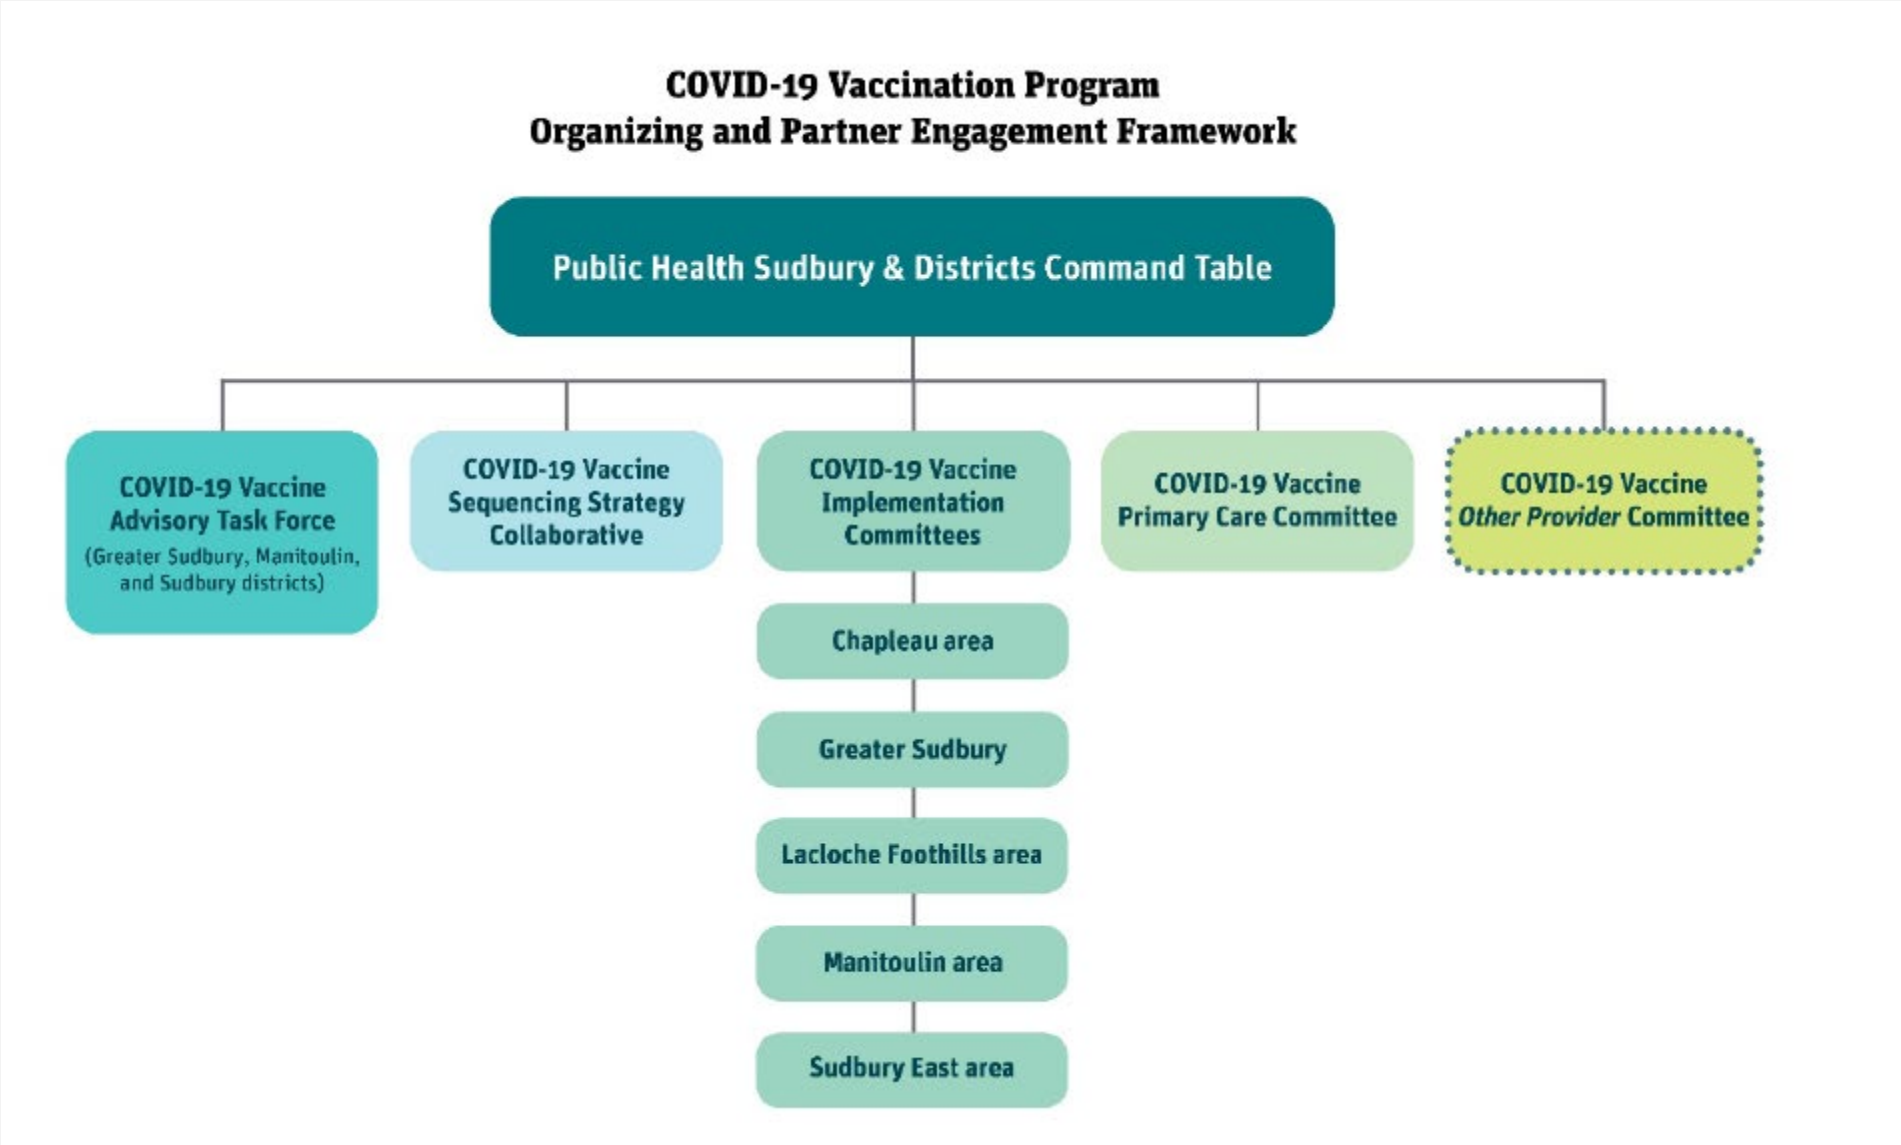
COVID-19 Vaccination Program
Organizing and Partner Engagement Framework

Public Health Sudbury & Districts Command Table

COVID-19 Vaccine Advisory Task Force
(Greater Sudbury, Manitoulin, and Sudbury districts)

COVID-19 Vaccine Sequencing Strategy Collaborative

COVID-19 Vaccine Implementation Committees

Chapleau area

Greater Sudbury

Lacloche Foothills area

Manitoulin area

Sudbury East area

COVID-19 Vaccine Primary Care Committee

COVID-19 Vaccine *Other Provider* Committee